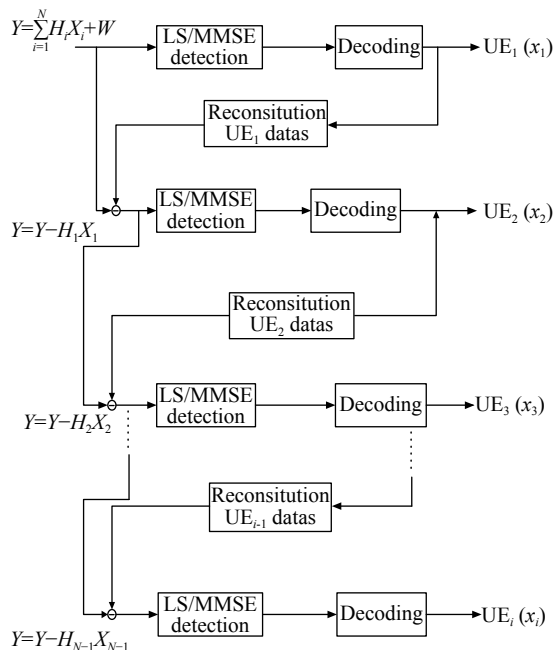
$Y=\sum_{i=1}^{N}H_iX_i+W$

LS/MMSE detection

Decoding

$\text{UE}_1$ $(x_1)$

Reconsitution $\text{UE}_1$ datas

LS/MMSE detection

Decoding

$\text{UE}_2$ $(x_2)$

$Y=Y-H_1X_1$

Reconsitution $\text{UE}_2$ datas

LS/MMSE detection

Decoding

$\text{UE}_3$ $(x_3)$

$Y=Y-H_2X_2$

Reconsitution $\text{UE}_{i-1}$ datas

LS/MMSE detection

Decoding

$\text{UE}_i$ $(x_i)$

$Y=Y-H_{N-1}X_{N-1}$